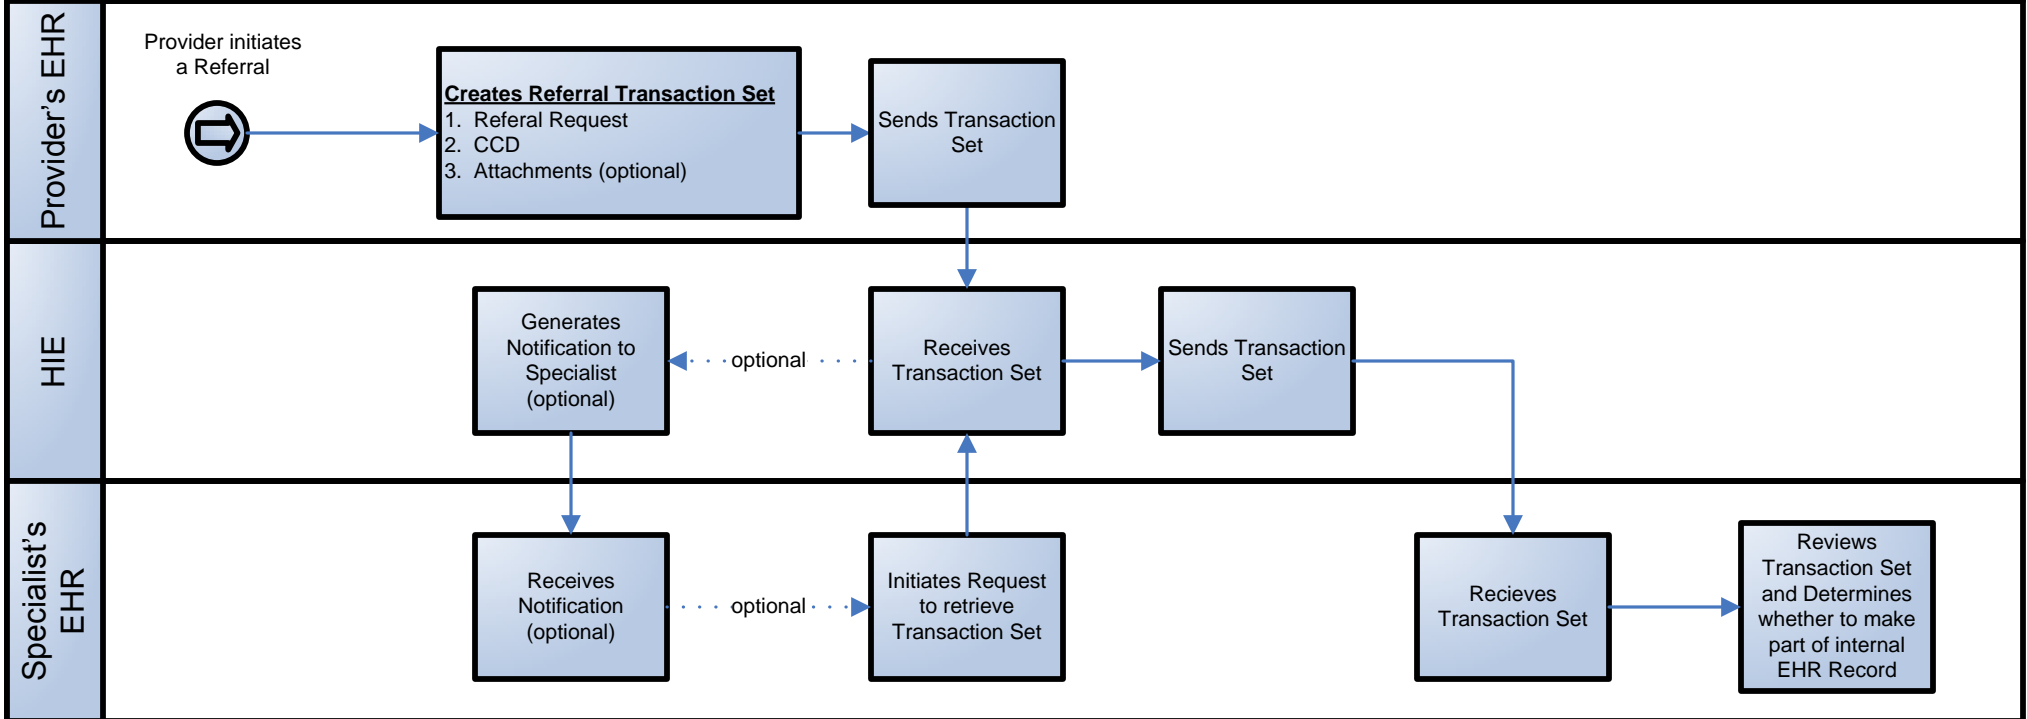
Provider's EHR

Provider initiates a Referral

Creates Referral Transaction Set
1. Referal Request
2. CCD
3. Attachments (optional)

Sends Transaction Set

HIE

Generates Notification to Specialist (optional)

optional

Receives Transaction Set

Sends Transaction Set

Specialist's EHR

Receives Notification (optional)

optional

Initiates Request to retrieve Transaction Set

Recieves Transaction Set

Reviews Transaction Set and Determines whether to make part of internal EHR Record